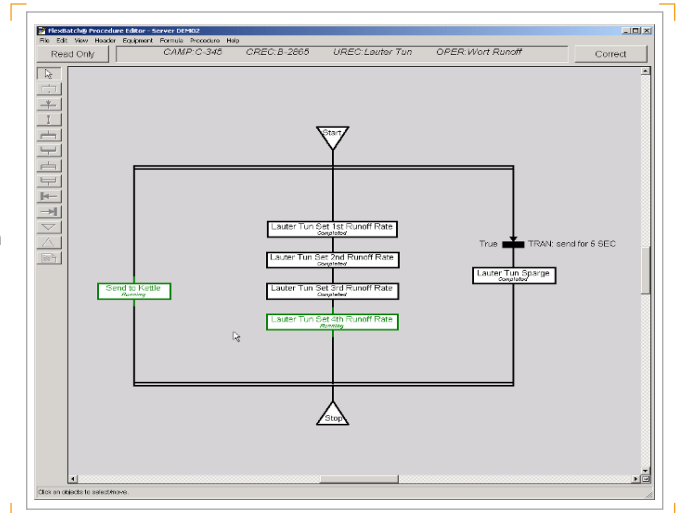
FlexBatch® Procedure Editor - Server DEMO2
File Edit View Header Equipment Formula Procedure Help
Read Only
CAMP:C-345 CREC:B-2665 UREC:Lauter Tun OPER:Wort Runoff
Correct

Start

Lauter Tun Set 1st Runoff Rate
Completed

Lauter Tun Set 2nd Runoff Rate
Completed

Lauter Tun Set 3rd Runoff Rate
Completed

Lauter Tun Set 4th Runoff Rate
Running

Send to Kettle
Running

True TRAN: send for 5 SEC

Lauter Tun Sparge
Completed

Stop

Click on objects to select/move.